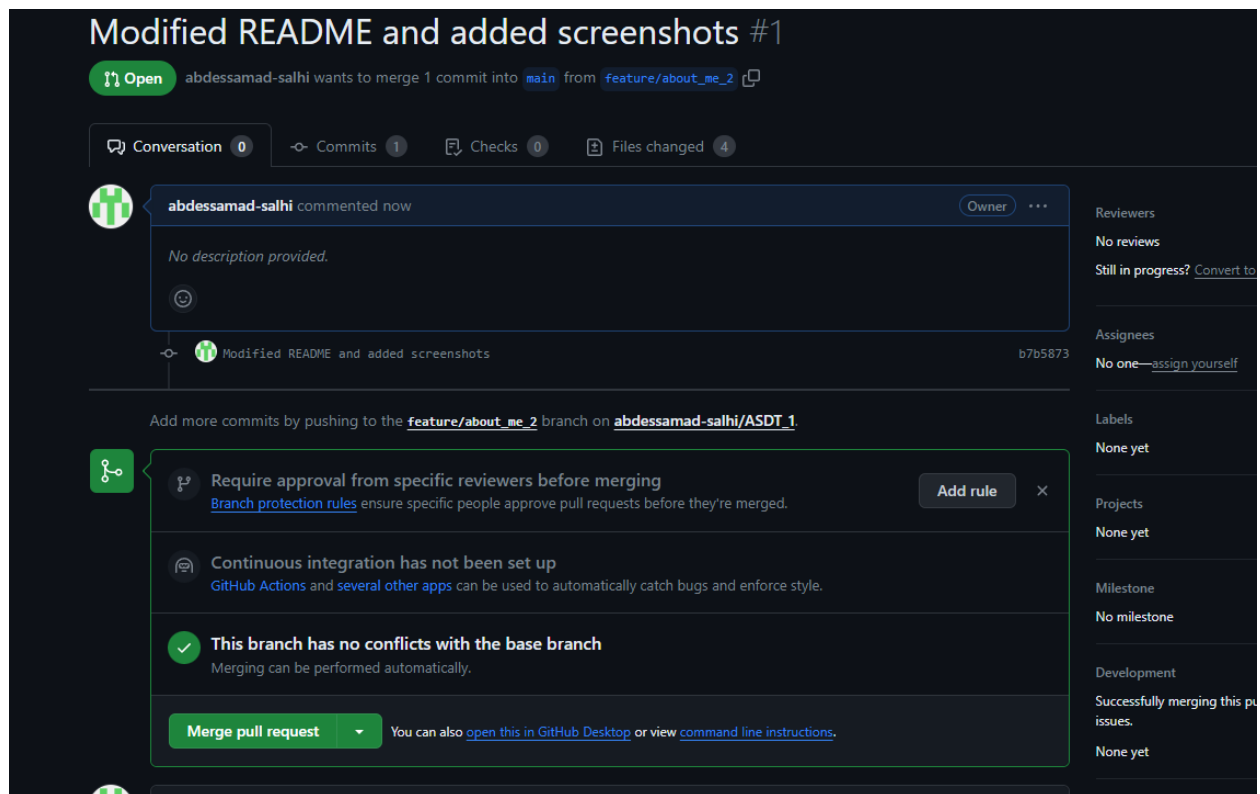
Modified README and added screenshots #1

Open abdessamad-salhi wants to merge 1 commit into main from feature/about_me_2

Conversation 0 Commits 1 Checks 0 Files changed 4

abdessamad-salhi commented now Owner ···

No description provided.

Modified README and added screenshots b7b5873

Add more commits by pushing to the feature/about_me_2 branch on abdessamad-salhi/ASDT_1.

Require approval from specific reviewers before merging
Branch protection rules ensure specific people approve pull requests before they're merged.
Add rule ×

Continuous integration has not been set up
GitHub Actions and several other apps can be used to automatically catch bugs and enforce style.

This branch has no conflicts with the base branch
Merging can be performed automatically.

Merge pull request You can also open this in GitHub Desktop or view command line instructions.

Reviewers
No reviews
Still in progress? Convert to

Assignees
No one—assign yourself

Labels
None yet

Projects
None yet

Milestone
No milestone

Development
Successfully merging this pu
issues.
None yet